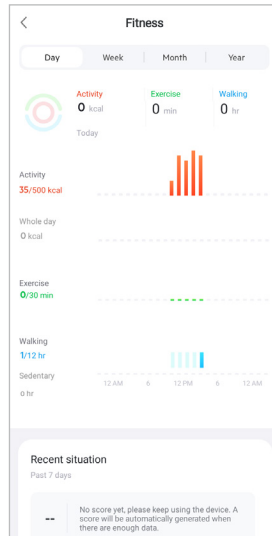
Fitness

Day | Week | Month | Year

Activity
0 kcal

Exercise
0 min

Walking
0 hr

Today

Activity
35/500 kcal

Whole day
0 kcal

Exercise
0/30 min

Walking
1/12 hr

Sedentary
0 hr

12 AM 6 12 PM 6 12 AM

Recent situation
Past 7 days

--

No score yet, please keep using the device. A score will be automatically generated when there are enough data.